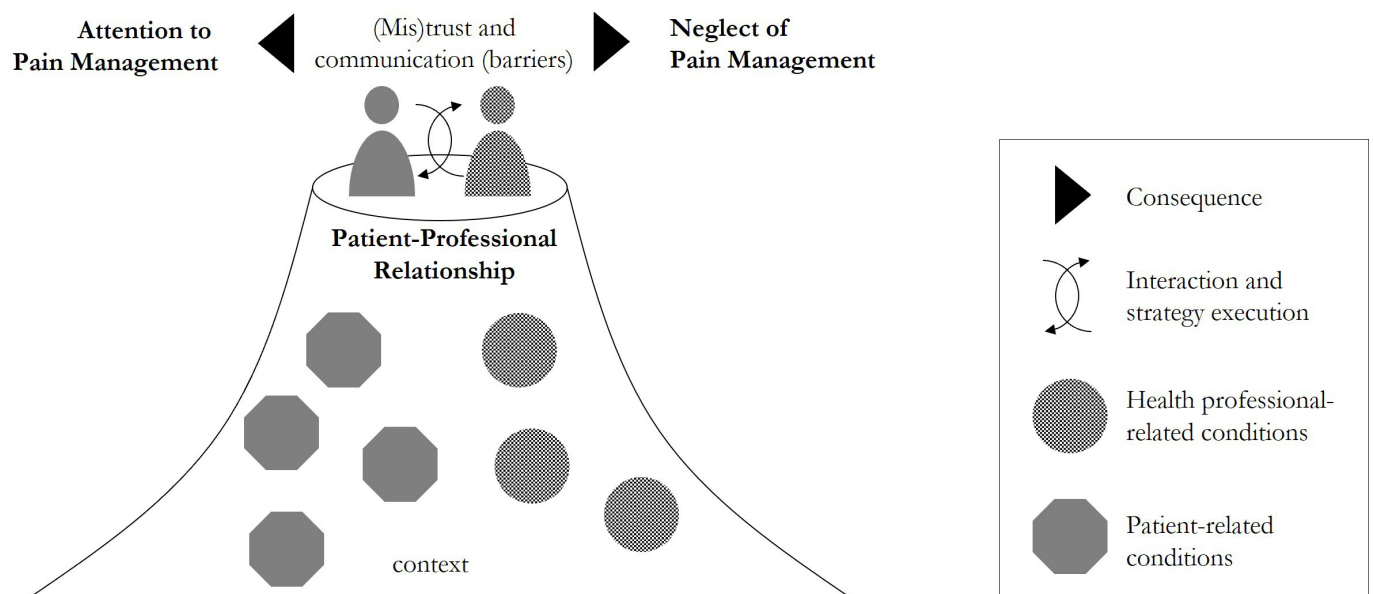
Attention to Pain Management

(Mis)trust and communication (barriers)

Neglect of Pain Management

Patient-Professional Relationship

context

Consequence

Interaction and strategy execution

Health professional-related conditions

Patient-related conditions